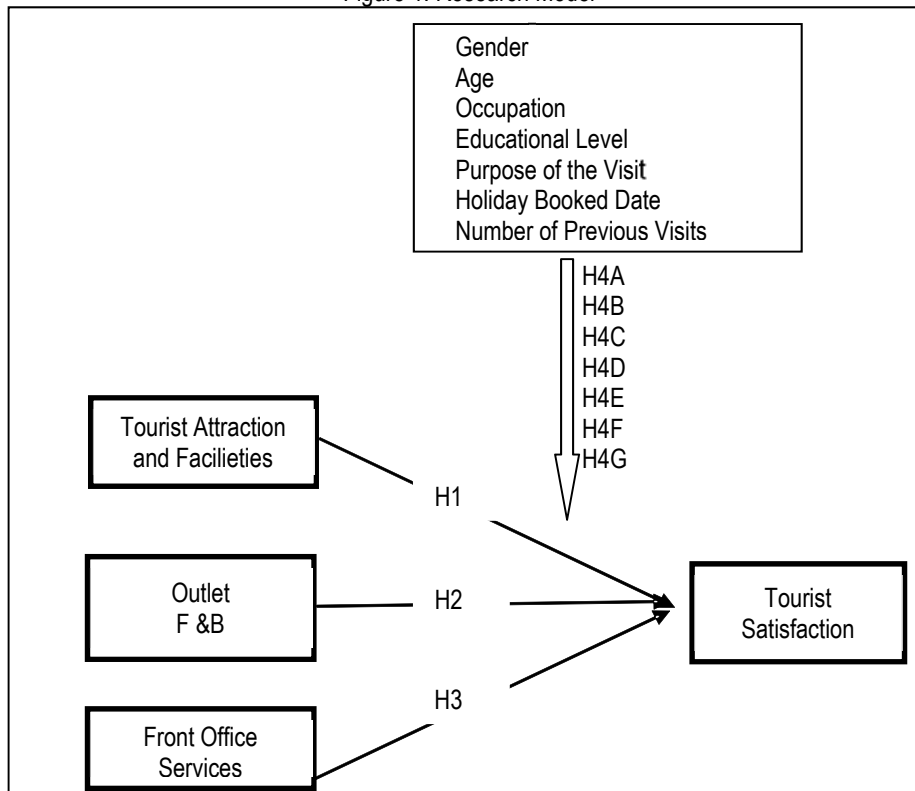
Figure 1: Research Model

Gender
Age
Occupation
Educational Level
Purpose of the Visit
Holiday Booked Date
Number of Previous Visits

H4A
H4B
H4C
H4D
H4E
H4F
H4G

Tourist Attraction and Facilieties

H1

Outlet F &B

H2

Tourist Satisfaction

H3

Front Office Services